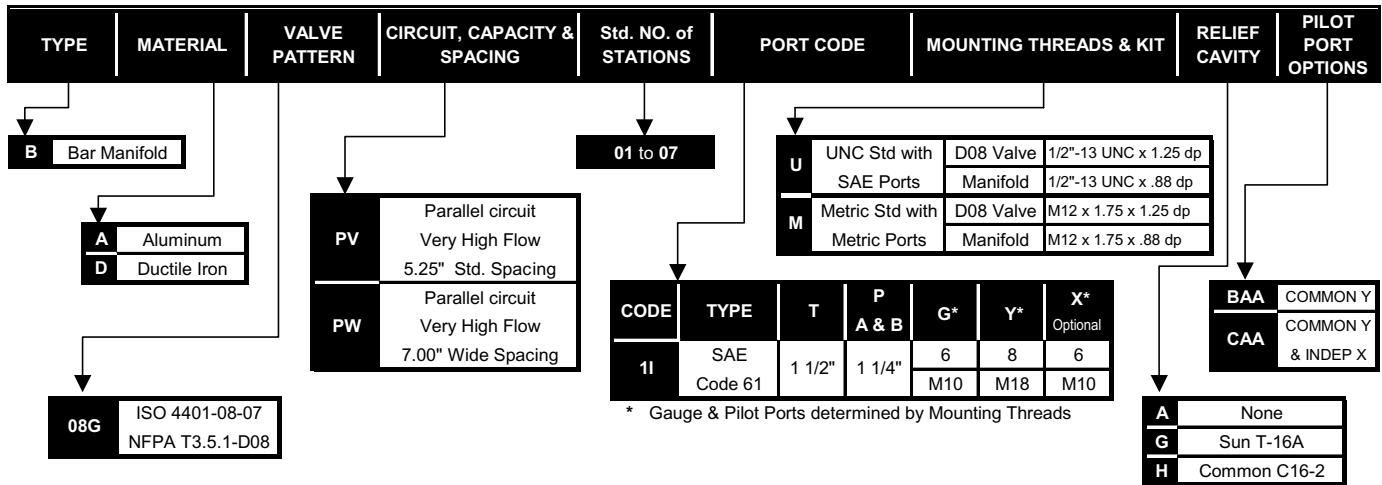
| TYPE | MATERIAL | VALVE PATTERN | CIRCUIT, CAPACITY & SPACING | Std. NO. of STATIONS | PORT CODE | MOUNTING THREADS & KIT | RELIEF CAVITY | PILOT PORT OPTIONS |
|---|---|---|---|---|---|---|---|---|

| B | Bar Manifold |
|---|---|

| A | Aluminum |
|---|---|
| D | Ductile Iron |

| 08G | ISO 4401-08-07 NFPA T3.5.1-D08 |
|---|---|

| PV | Parallel circuit Very High Flow 5.25" Std. Spacing |
|---|---|
| PW | Parallel circuit Very High Flow 7.00" Wide Spacing |

01 to 07

| CODE | TYPE | T | P A & B | G* | Y* | X* Optional |
|---|---|---|---|---|---|---|
| 1I | SAE Code 61 | 1 1/2" | 1 1/4" | 6 | 8 | 6 |
| | | | | M10 | M18 | M10 |

* Gauge & Pilot Ports determined by Mounting Threads

| U | UNC Std with | D08 Valve | 1/2"-13 UNC x 1.25 dp |
|---|---|---|---|
| | SAE Ports | Manifold | 1/2"-13 UNC x .88 dp |
| M | Metric Std with | D08 Valve | M12 x 1.75 x 1.25 dp |
| | Metric Ports | Manifold | M12 x 1.75 x .88 dp |

| A | None |
|---|---|
| G | Sun T-16A |
| H | Common C16-2 |

| BAA | COMMON Y |
|---|---|
| CAA | COMMON Y & INDEP X |